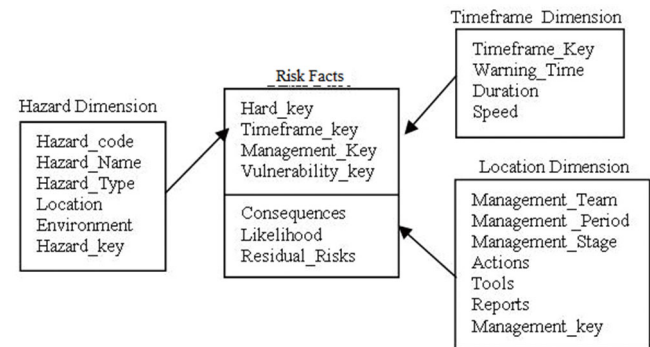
Timeframe Dimension

Timeframe_Key
Warning_Time
Duration
Speed

Risk Facts

Hard_key
Timeframe_key
Management_Key
Vulnerability_key

Consequences
Likelihood
Residual_Risks

Hazard Dimension

Hazard_code
Hazard_Name
Hazard_Type
Location
Environment
Hazard_key

Location Dimension

Management_Team
Management _Period
Management_Stage
Actions
Tools
Reports
Management_key